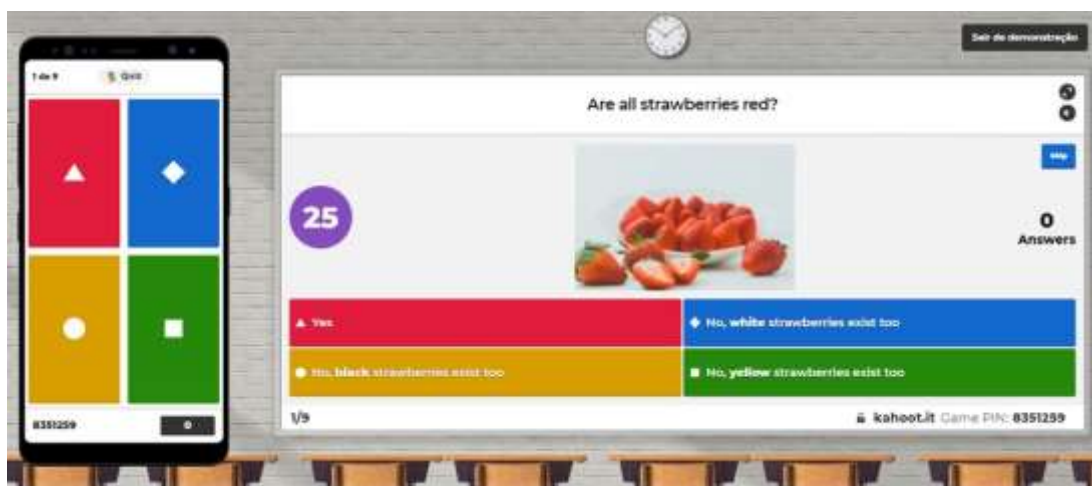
Sair de demonstração

1 de 9
Quiz

8351259
0

Are all strawberries red?

Skip

25

0
Answers

Yes
No, white strawberries exist too
No, black strawberries exist too
No, yellow strawberries exist too

1/9
kahoot.it Game PIN: 8351259